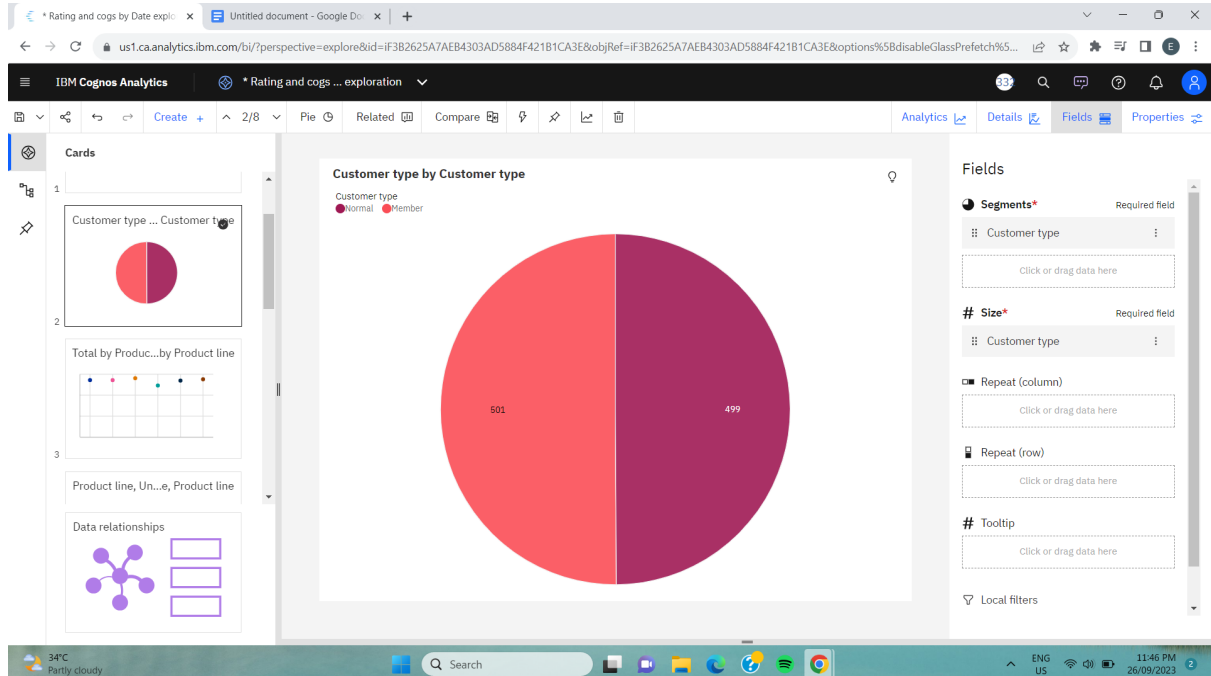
* Rating and cogs by Date explo ×
Untitled document - Google Do ×
+

us1.ca.analytics.ibm.com/bi/?perspective=explore&id=iF3B2625A7AEB4303AD5884F421B1CA3E&objRef=iF3B2625A7AEB4303AD5884F421B1CA3E&options%5BdisableGlassPrefetch%5...

IBM Cognos Analytics
* Rating and cogs ... exploration

Create + 2/8 Pie Related Compare
Analytics Details Fields Properties

Cards
1
Customer type ... Customer type
2
Total by Produc...by Product line
3
Product line, Un...e, Product line
Data relationships

Customer type by Customer type
Customer type
Normal Member
501
499

Fields
Segments* Required field
Customer type
Click or drag data here
# Size* Required field
Customer type
Repeat (column)
Click or drag data here
Repeat (row)
Click or drag data here
# Tooltip
Click or drag data here
Local filters

34°C
Partly cloudy
Search
ENG US
11:46 PM
26/09/2023